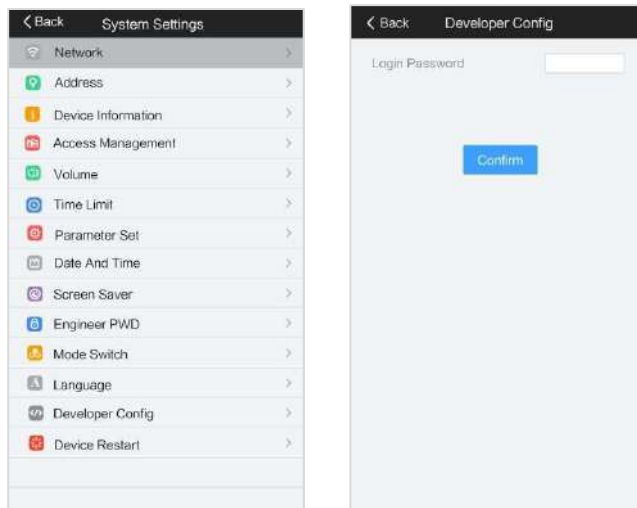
< Back System Settings

Network >

Address >

Device Information >

Access Management >

Volume >

Time Limit >

Parameter Set >

Date And Time >

Screen Saver >

Engineer PWD >

Mode Switch >

Language >

Developer Config >

Device Restart >

< Back Developer Config

Login Password

Confirm